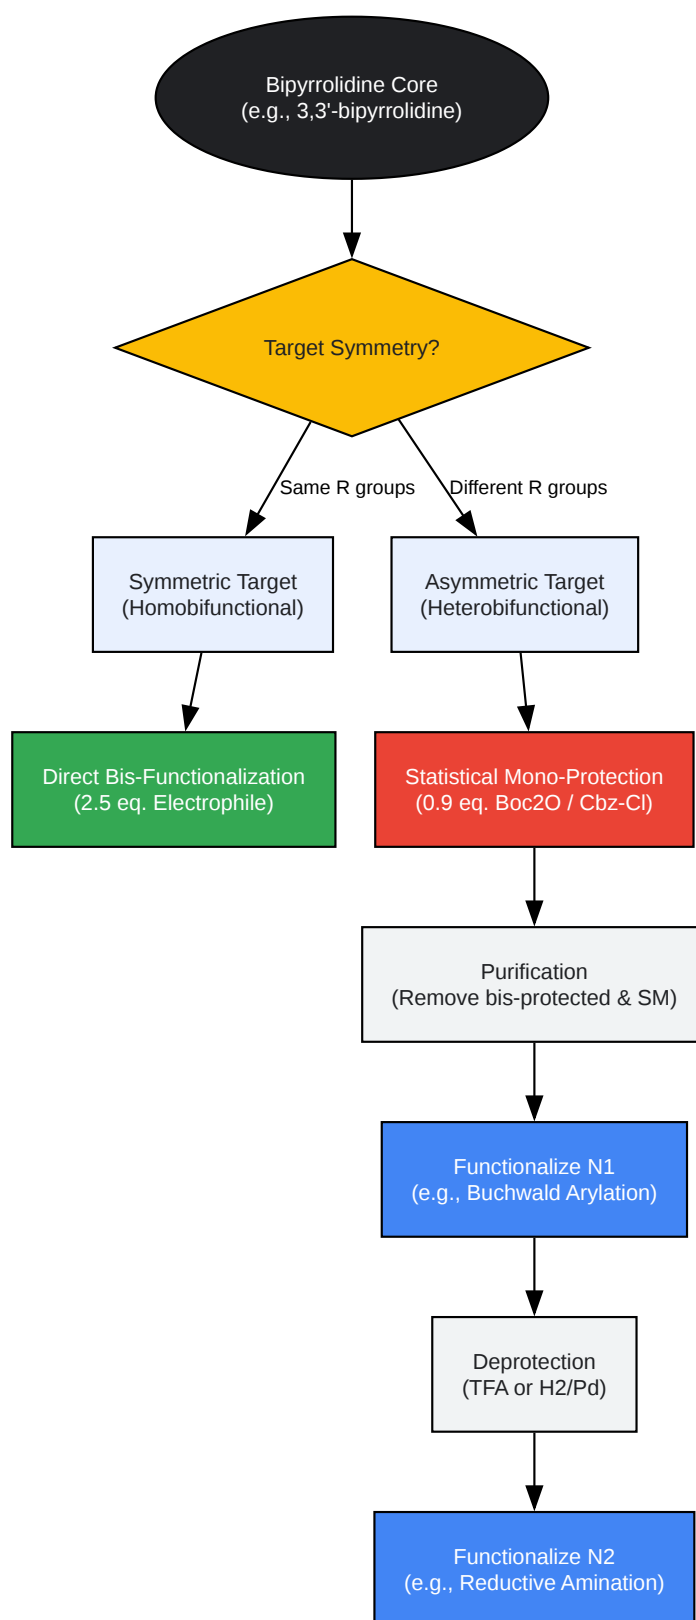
Bipyrrolidine Core
(e.g., 3,3'-bipyrrolidine)

Target Symmetry?

Same R groups

Different R groups

Symmetric Target
(Homobifunctional)

Asymmetric Target
(Heterobifunctional)

Direct Bis-Functionalization
(2.5 eq. Electrophile)

Statistical Mono-Protection
(0.9 eq. Boc2O / Cbz-Cl)

Purification
(Remove bis-protected & SM)

Functionalize N1
(e.g., Buchwald Arylation)

Deprotection
(TFA or H2/Pd)

Functionalize N2
(e.g., Reductive Amination)